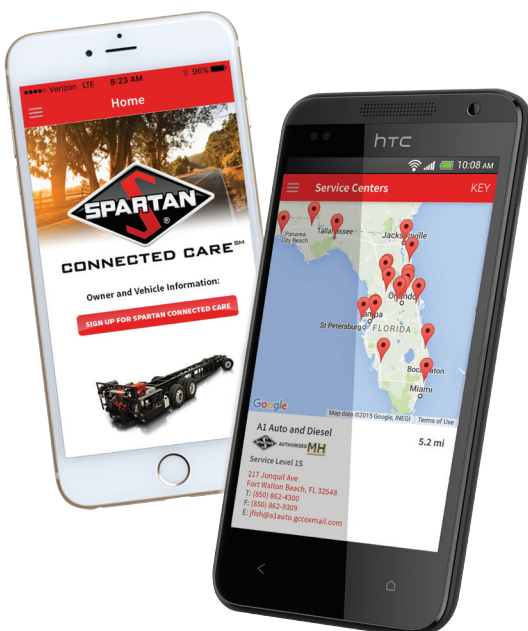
●●●○○ Verizon LTE 8:23 AM 96%

Home

SPARTAN

CONNECTED CARE℠

Owner and Vehicle Information:

SIGN UP FOR SPARTAN CONNECTED CARE

htc

10:08 AM

Service Centers

KEY

Panama City Beach

Tallahassee

Jacksonville

Orlando

FLORIDA

St Petersburg

Tampa

Boca Raton

Miami

Google

Map data ©2015 Google, INEGI Terms of Use

A1 Auto and Diesel

AUTHORIZED MH

5.2 mi

Service Level 1S

217 Jonquil Ave
Fort Walton Beach, FL 32548
T: (850) 862-4300
F: (850) 862-9309
E: jfish@a1auto.gccoxmail.com